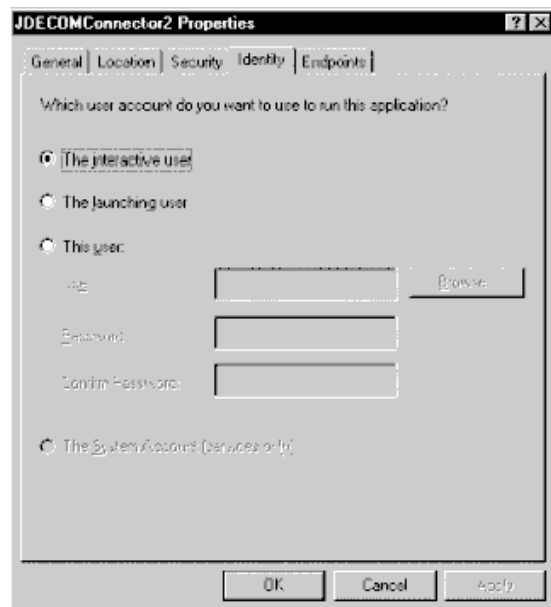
JDECOMConnector2 Properties

General | Location | Security | Identity | Endpoints

Which user account do you want to use to run this application?

The interactive user

The launching user

This user:

User: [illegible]

Browse...

Password:

Confirm Password:

The System Account (services only)

OK

Cancel

Apply